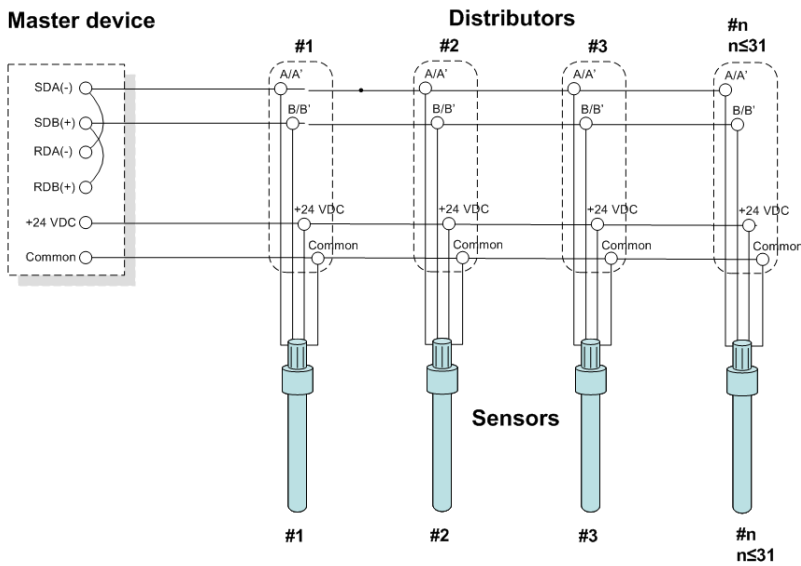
Master device

Distributors

#1

#2

#3

#n
n≤31

SDA(-)

SDB(+)

RDA(-)

RDB(+)

+24 VDC

Common

A/A'

B/B'

+24 VDC

Common

A/A'

B/B'

+24 VDC

Common

A/A'

B/B'

+24 VDC

Common

A/A'

B/B'

+24 VDC

Common

Sensors

#1

#2

#3

#n
n≤31